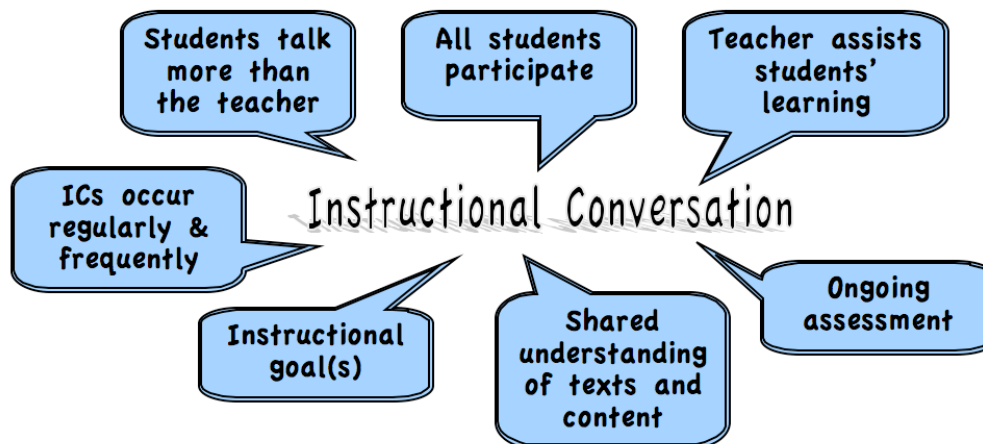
Students talk more than the teacher

All students participate

Teacher assists students' learning

ICs occur regularly & frequently

Instructional Conversation

Ongoing assessment

Instructional goal(s)

Shared understanding of texts and content